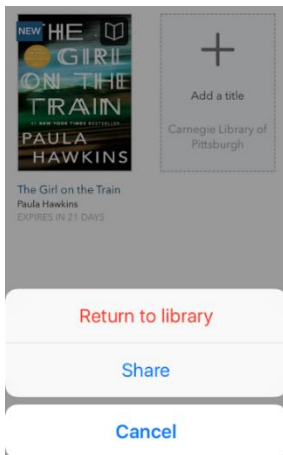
NEW
THE GIRL ON THE TRAIN
THE #1 NEW YORK TIMES BESTSELLER
PAULA HAWKINS

+
Add a title
Carnegie Library of Pittsburgh

The Girl on the Train
Paula Hawkins
EXPIRES IN 21 DAYS

Return to library

Share

Cancel